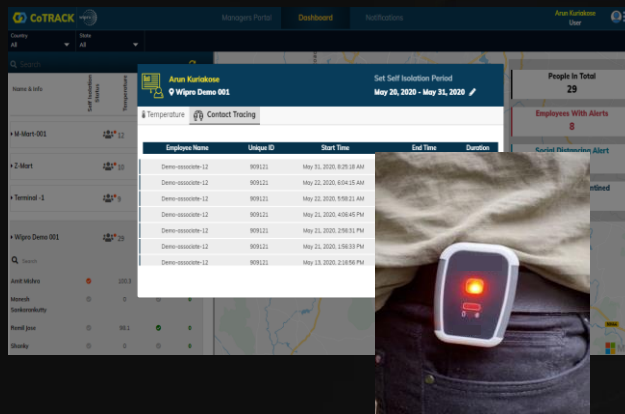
CoTRACK wipro

Managers Portal | Dashboard | Notifications

Arun Kuriakose
User

Country
All

State
All

Search

Name & Info | Self Isolation Status | Temperature

M-Mart-001 12

Z-Mart 16

Terminal -1 9

Wipro Demo 001 29

Search

Amit Mishra 100.3

Manesh Sankarankutty

Romil Jose 98.1

Shasky

People In Total
29

Employees With Alerts
8

Social Distancing Alert

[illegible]ntined

Arun Kuriakose
Wipro Demo 001

Set Self Isolation Period
May 20, 2020 - May 31, 2020

Temperature | Contact Tracing

| Employee Name | Unique ID | Start Time | End Time | Duration |
|---|---|---|---|---|
| Demo-associate-12 | 909121 | May 31, 2020, 8:25:18 AM | | |
| Demo-associate-12 | 909121 | May 22, 2020, 6:04:15 AM | | |
| Demo-associate-12 | 909121 | May 22, 2020, 5:58:21 AM | | |
| Demo-associate-12 | 909121 | May 21, 2020, 4:06:45 PM | | |
| Demo-associate-12 | 909121 | May 21, 2020, 2:59:31 PM | | |
| Demo-associate-12 | 909121 | May 21, 2020, 1:58:53 PM | | |
| Demo-associate-12 | 909121 | May 13, 2020, 2:16:56 PM | | |